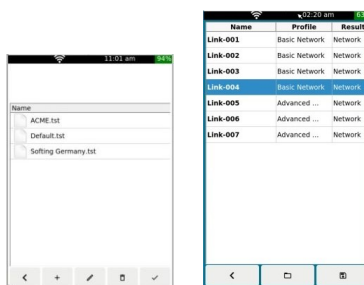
11:01 am 94%

Name

ACME.tst

Default.tst

Softing Germany.tst

02:20 am 6

| Name | Profile | Result |
|---|---|---|
| Link-001 | Basic Network | Network |
| Link-002 | Basic Network | Network |
| Link-003 | Basic Network | Network |
| Link-004 | Basic Network | Network |
| Link-005 | Advanced ... | Network |
| Link-006 | Advanced ... | Network |
| Link-007 | Advanced ... | Network |